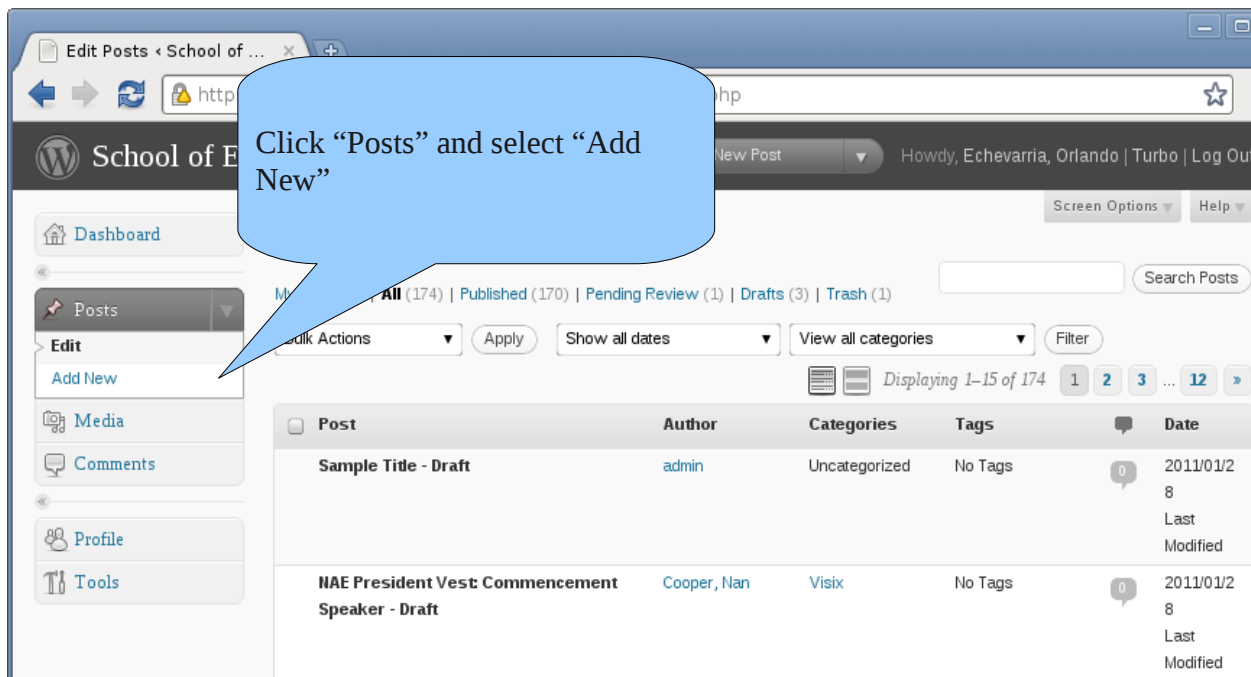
Edit Posts ‹ School of ... ×

http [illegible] hp

School of E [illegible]

Click "Posts" and select "Add New"

New Post

Howdy, Echevarria, Orlando | Turbo | Log Out

Screen Options

Help

Dashboard

Posts

Edit

Add New

Media

Comments

Profile

Tools

M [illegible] | All (174) | Published (170) | Pending Review (1) | Drafts (3) | Trash (1)

Search Posts

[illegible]ulk Actions

Apply

Show all dates

View all categories

Filter

Displaying 1–15 of 174

1 2 3 ... 12 »

| Post | Author | Categories | Tags | | Date |
|---|---|---|---|---|---|
| Sample Title - Draft | admin | Uncategorized | No Tags | 0 | 2011/01/28 Last Modified |
| NAE President Vest: Commencement Speaker - Draft | Cooper, Nan | Visix | No Tags | 0 | 2011/01/28 Last Modified |